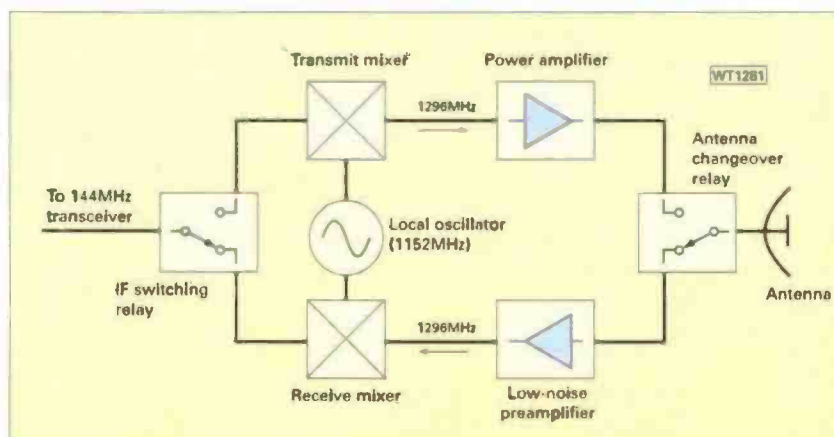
Transmit mixer

Power amplifier

WT1281

1296MHz

Antenna changeover relay

To 144MHz transceiver

Local oscillator (1152MHz)

IF switching relay

Antenna

1296MHz

Receive mixer

Low-noise preamplifier